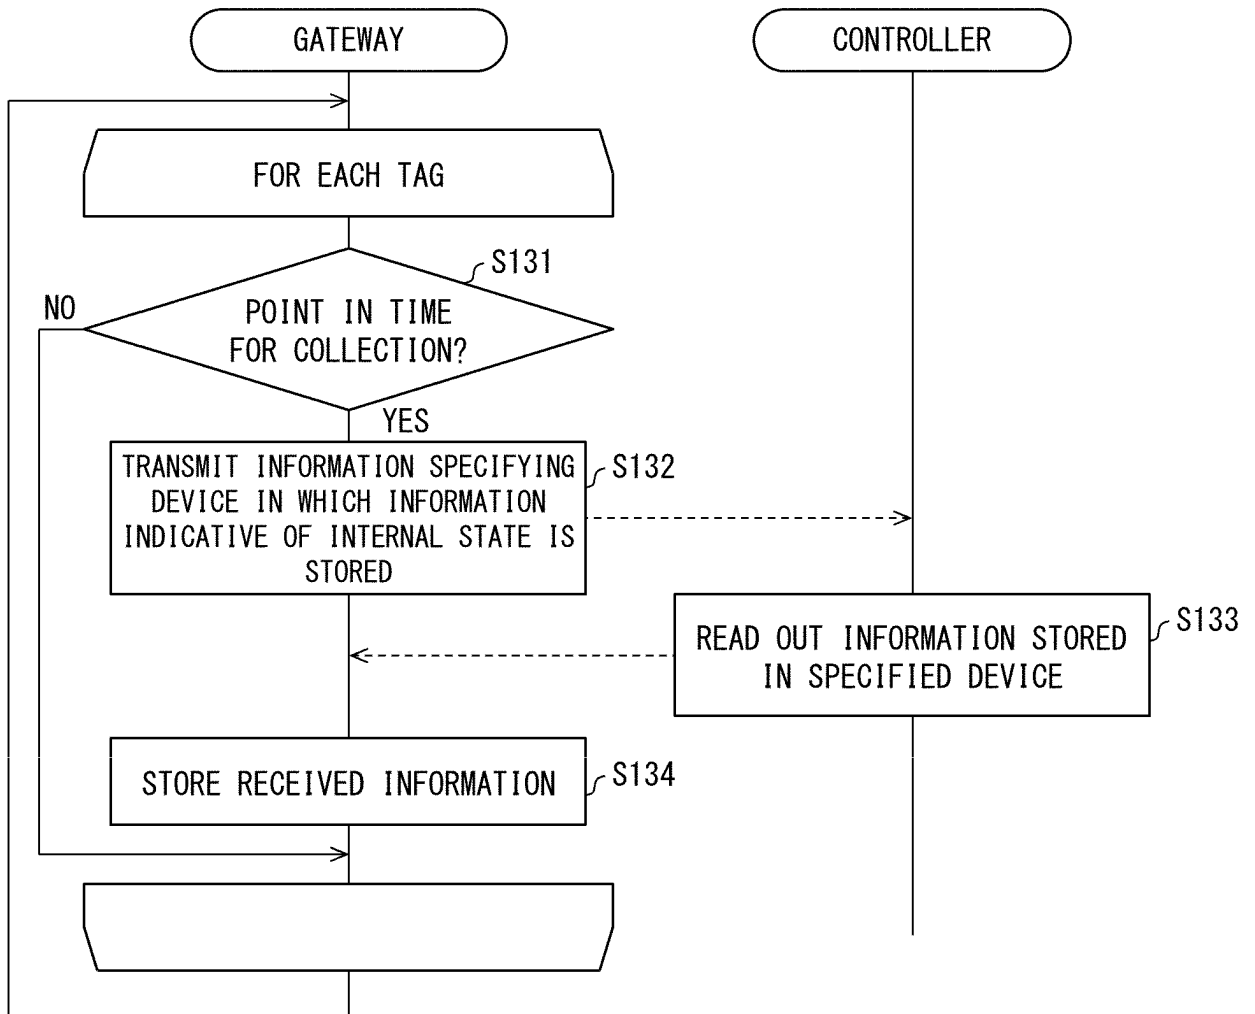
GATEWAY

CONTROLLER

FOR EACH TAG

S131

NO

POINT IN TIME FOR COLLECTION?

YES

TRANSMIT INFORMATION SPECIFYING DEVICE IN WHICH INFORMATION INDICATIVE OF INTERNAL STATE IS STORED

S132

READ OUT INFORMATION STORED IN SPECIFIED DEVICE

S133

STORE RECEIVED INFORMATION

S134